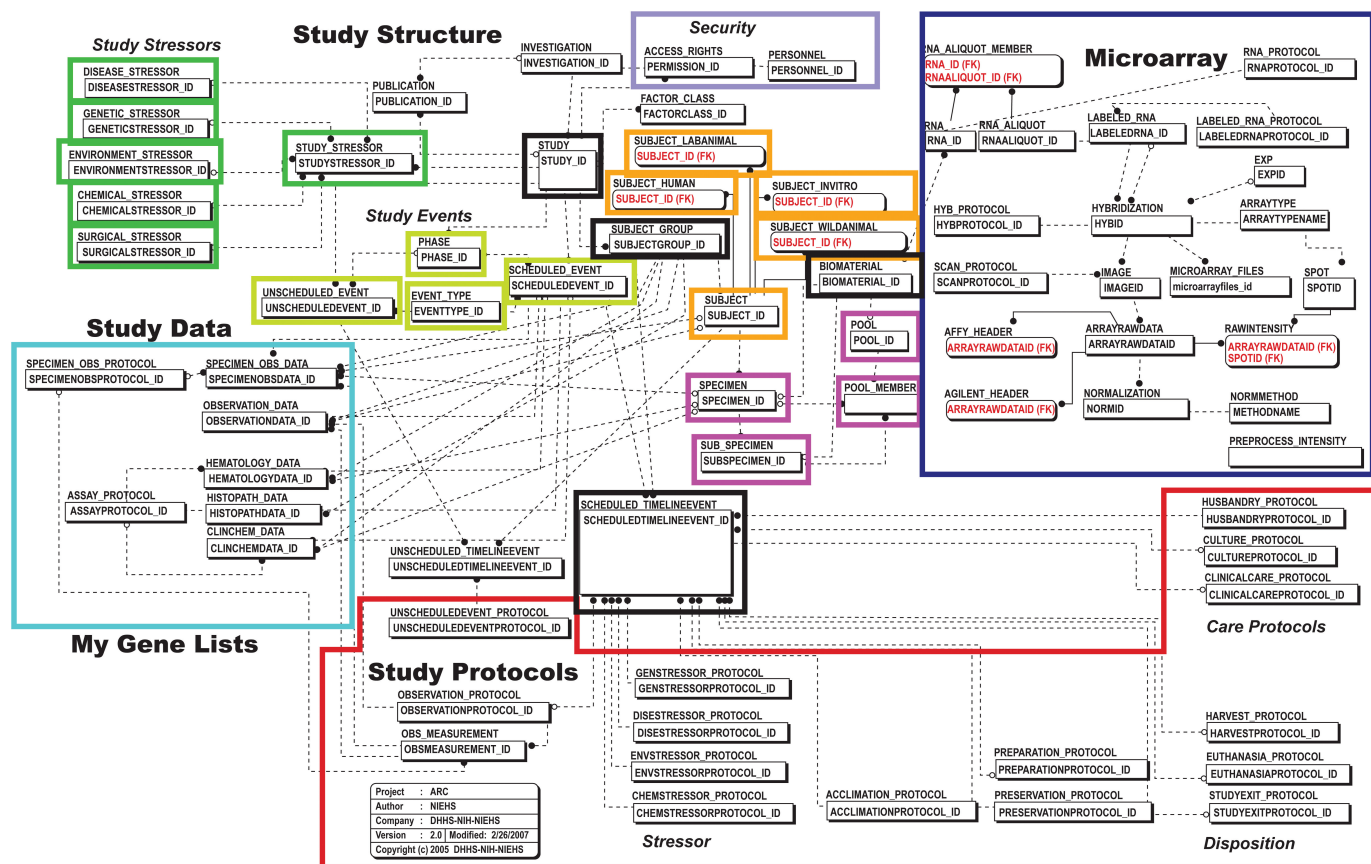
Study Stressors

DISEASE_STRESSOR
DISEASESTRESSOR_ID

GENETIC_STRESSOR
GENETICSTRESSOR_ID

ENVIRONMENT_STRESSOR
ENVIRONMENTSTRESSOR_ID

CHEMICAL_STRESSOR
CHEMICALSTRESSOR_ID

SURGICAL_STRESSOR
SURGICALSTRESSOR_ID

Study Structure

INVESTIGATION
INVESTIGATION_ID

PUBLICATION
PUBLICATION_ID

STUDY_STRESSOR
STUDYSTRESSOR_ID

STUDY
STUDY_ID

Security

ACCESS_RIGHTS
PERMISSION_ID

PERSONNEL
PERSONNEL_ID

FACTOR_CLASS
FACTORCLASS_ID

SUBJECT_LABANIMAL
SUBJECT_ID (FK)

SUBJECT_HUMAN
SUBJECT_ID (FK)

SUBJECT_INVITRO
SUBJECT_ID (FK)

SUBJECT_WILDANIMAL
SUBJECT_ID (FK)

Study Events

PHASE
PHASE_ID

SUBJECT_GROUP
SUBJECTGROUP_ID

SCHEDULED_EVENT
SCHEDULEDEVENT_ID

UNSCHEDULED_EVENT
UNSCHEDULEDEVENT_ID

EVENT_TYPE
EVENTTYPE_ID

BIOMATERIAL
BIOMATERIAL_ID

SUBJECT
SUBJECT_ID

POOL
POOL_ID

POOL_MEMBER

Study Data

SPECIMEN_OBS_PROTOCOL
SPECIMENOBSPROTOCOL_ID

SPECIMEN_OBS_DATA
SPECIMENOBSDATA_ID

OBSERVATION_DATA
OBSERVATIONDATA_ID

HEMATOLOGY_DATA
HEMATOLOGYDATA_ID

ASSAY_PROTOCOL
ASSAYPROTOCOL_ID

HISTOPATH_DATA
HISTOPATHDATA_ID

CLINCHEM_DATA
CLINCHEMDATA_ID

SPECIMEN
SPECIMEN_ID

SUB_SPECIMEN
SUBSPECIMEN_ID

Microarray

RNA_ALIQUOT_MEMBER
RNA_ID (FK)
RNAALIQUOT_ID (FK)

RNA_PROTOCOL
RNAPROTOCOL_ID

RNA
RNA_ID

RNA_ALIQUOT
RNAALIQUOT_ID

LABELED_RNA
LABELEDRNA_ID

LABELED_RNA_PROTOCOL
LABELEDRNAPROTOCOL_ID

EXP
EXPID

HYB_PROTOCOL
HYBPROTOCOL_ID

HYBRIDIZATION
HYBID

ARRAYTYPE
ARRAYTYPENAME

SCAN_PROTOCOL
SCANPROTOCOL_ID

IMAGE
IMAGEID

MICROARRAY_FILES
microarrayfiles_id

SPOT
SPOTID

AFFY_HEADER
ARRAYRAWDATAID (FK)

ARRAYRAWDATA
ARRAYRAWDATAID

RAWINTENSITY
ARRAYRAWDATAID (FK)
SPOTID (FK)

AGILENT_HEADER
ARRAYRAWDATAID (FK)

NORMALIZATION
NORMID

NORMMETHOD
METHODNAME

PREPROCESS_INTENSITY

SCHEDULED_TIMELINEEVENT
SCHEDULEDTIMELINEEVENT_ID

UNSCHEDULED_TIMELINEEVENT
UNSCHEDULEDTIMELINEEVENT_ID

UNSCHEDULEDEVENT_PROTOCOL
UNSCHEDULEDEVENTPROTOCOL_ID

HUSBANDRY_PROTOCOL
HUSBANDRYPROTOCOL_ID

CULTURE_PROTOCOL
CULTUREPROTOCOL_ID

CLINICALCARE_PROTOCOL
CLINICALCAREPROTOCOL_ID

Care Protocols

My Gene Lists

Study Protocols

GENSTRESSOR_PROTOCOL
GENSTRESSORPROTOCOL_ID

OBSERVATION_PROTOCOL
OBSERVATIONPROTOCOL_ID

DISESTRESSOR_PROTOCOL
DISESTRESSORPROTOCOL_ID

OBS_MEASUREMENT
OBSMEASUREMENT_ID

ENVSTRESSOR_PROTOCOL
ENVSTRESSORPROTOCOL_ID

CHEMSTRESSOR_PROTOCOL
CHEMSTRESSORPROTOCOL_ID

ACCLIMATION_PROTOCOL
ACCLIMATIONPROTOCOL_ID

PREPARATION_PROTOCOL
PREPARATIONPROTOCOL_ID

PRESERVATION_PROTOCOL
PRESERVATIONPROTOCOL_ID

HARVEST_PROTOCOL
HARVESTPROTOCOL_ID

EUTHANASIA_PROTOCOL
EUTHANASIAPROTOCOL_ID

STUDYEXIT_PROTOCOL
STUDYEXITPROTOCOL_ID

Project : ARC
Author : NIEHS
Company : DHHS-NIH-NIEHS
Version : 2.0 Modified: 2/26/2007
Copyright (c) 2005 DHHS-NIH-NIEHS

Stressor

Disposition